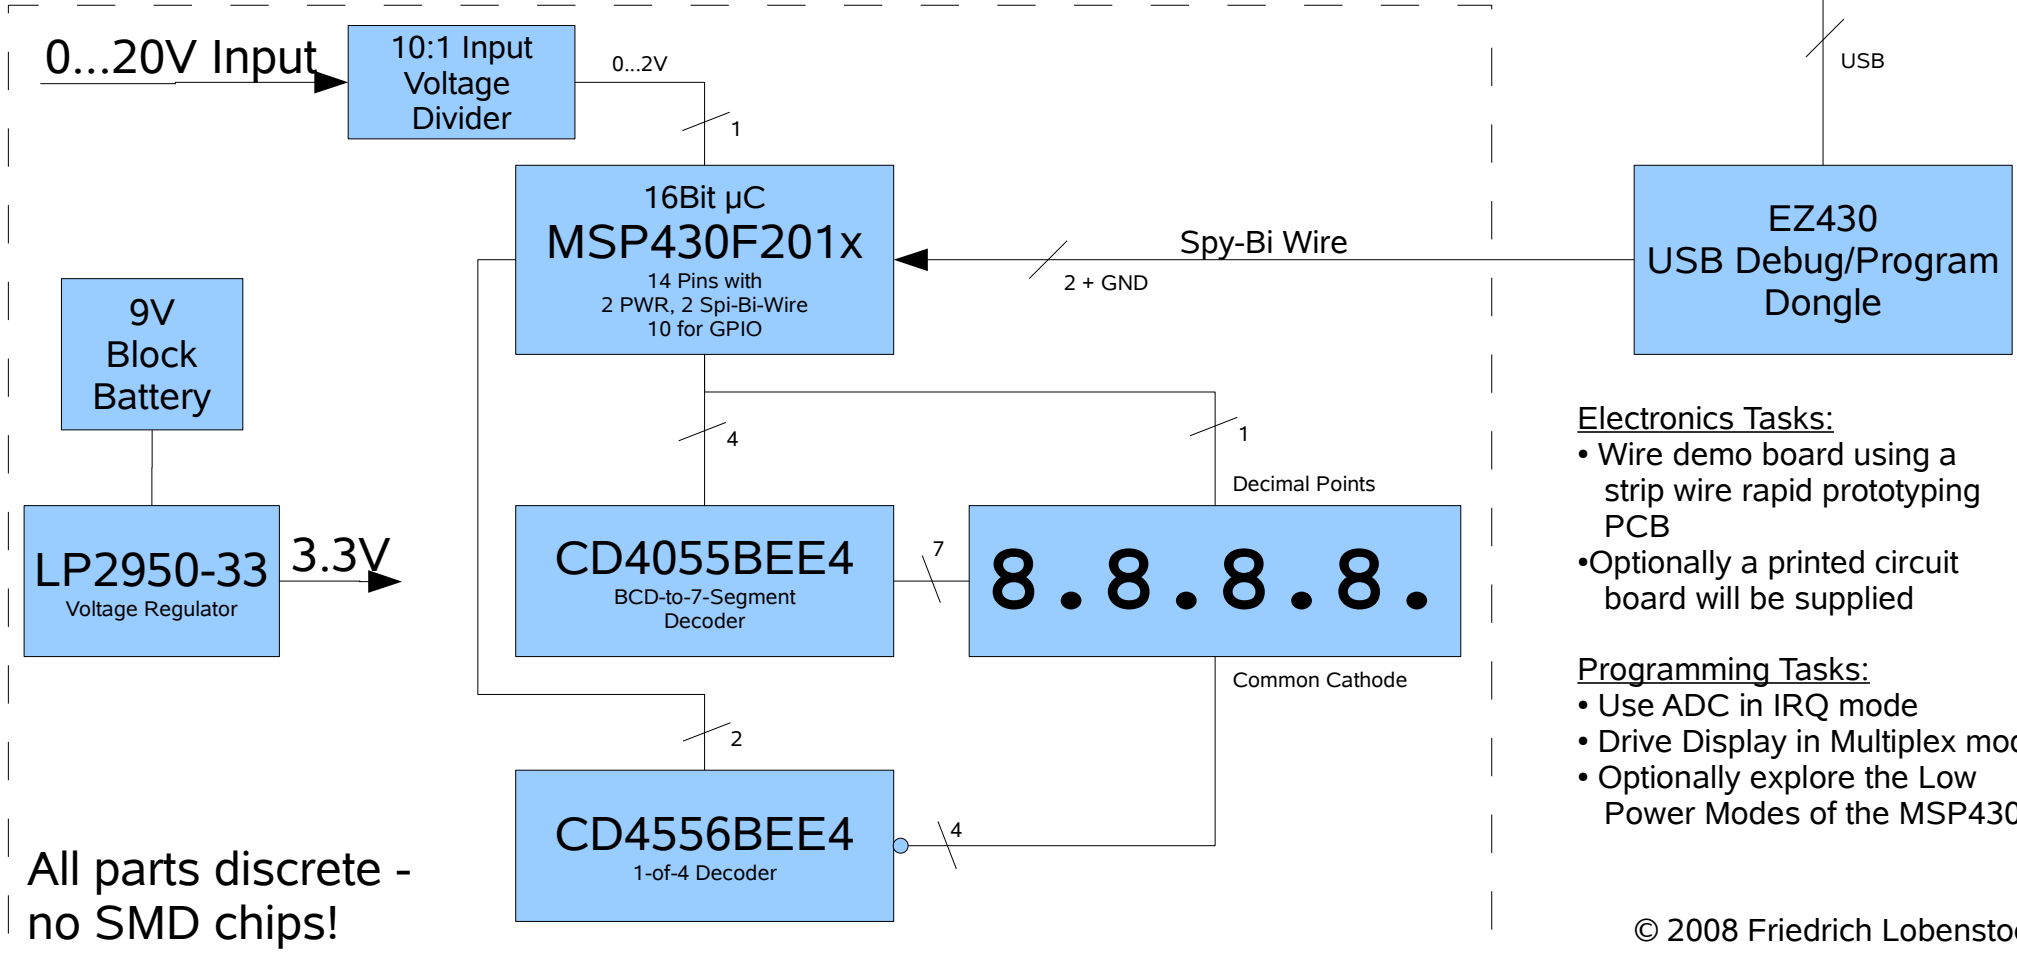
0...20V Input

10:1 Input Voltage Divider

0...2V

1

USB

16Bit µC
MSP430F201x
14 Pins with
2 PWR, 2 Spi-Bi-Wire
10 for GPIO

Spy-Bi Wire

2 + GND

EZ430
USB Debug/Program
Dongle

9V
Block
Battery

4

1

Decimal Points

Electronics Tasks:
• Wire demo board using a strip wire rapid prototyping PCB
•Optionally a printed circuit board will be supplied

LP2950-33
Voltage Regulator

3.3V

CD4055BEE4
BCD-to-7-Segment
Decoder

7

8.8.8.8.

Common Cathode

Programming Tasks:
• Use ADC in IRQ mode
• Drive Display in Multiplex mo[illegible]
• Optionally explore the Low Power Modes of the MSP43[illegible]

2

CD4556BEE4
1-of-4 Decoder

4

All parts discrete - no SMD chips!

© 2008 Friedrich Lobensto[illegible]